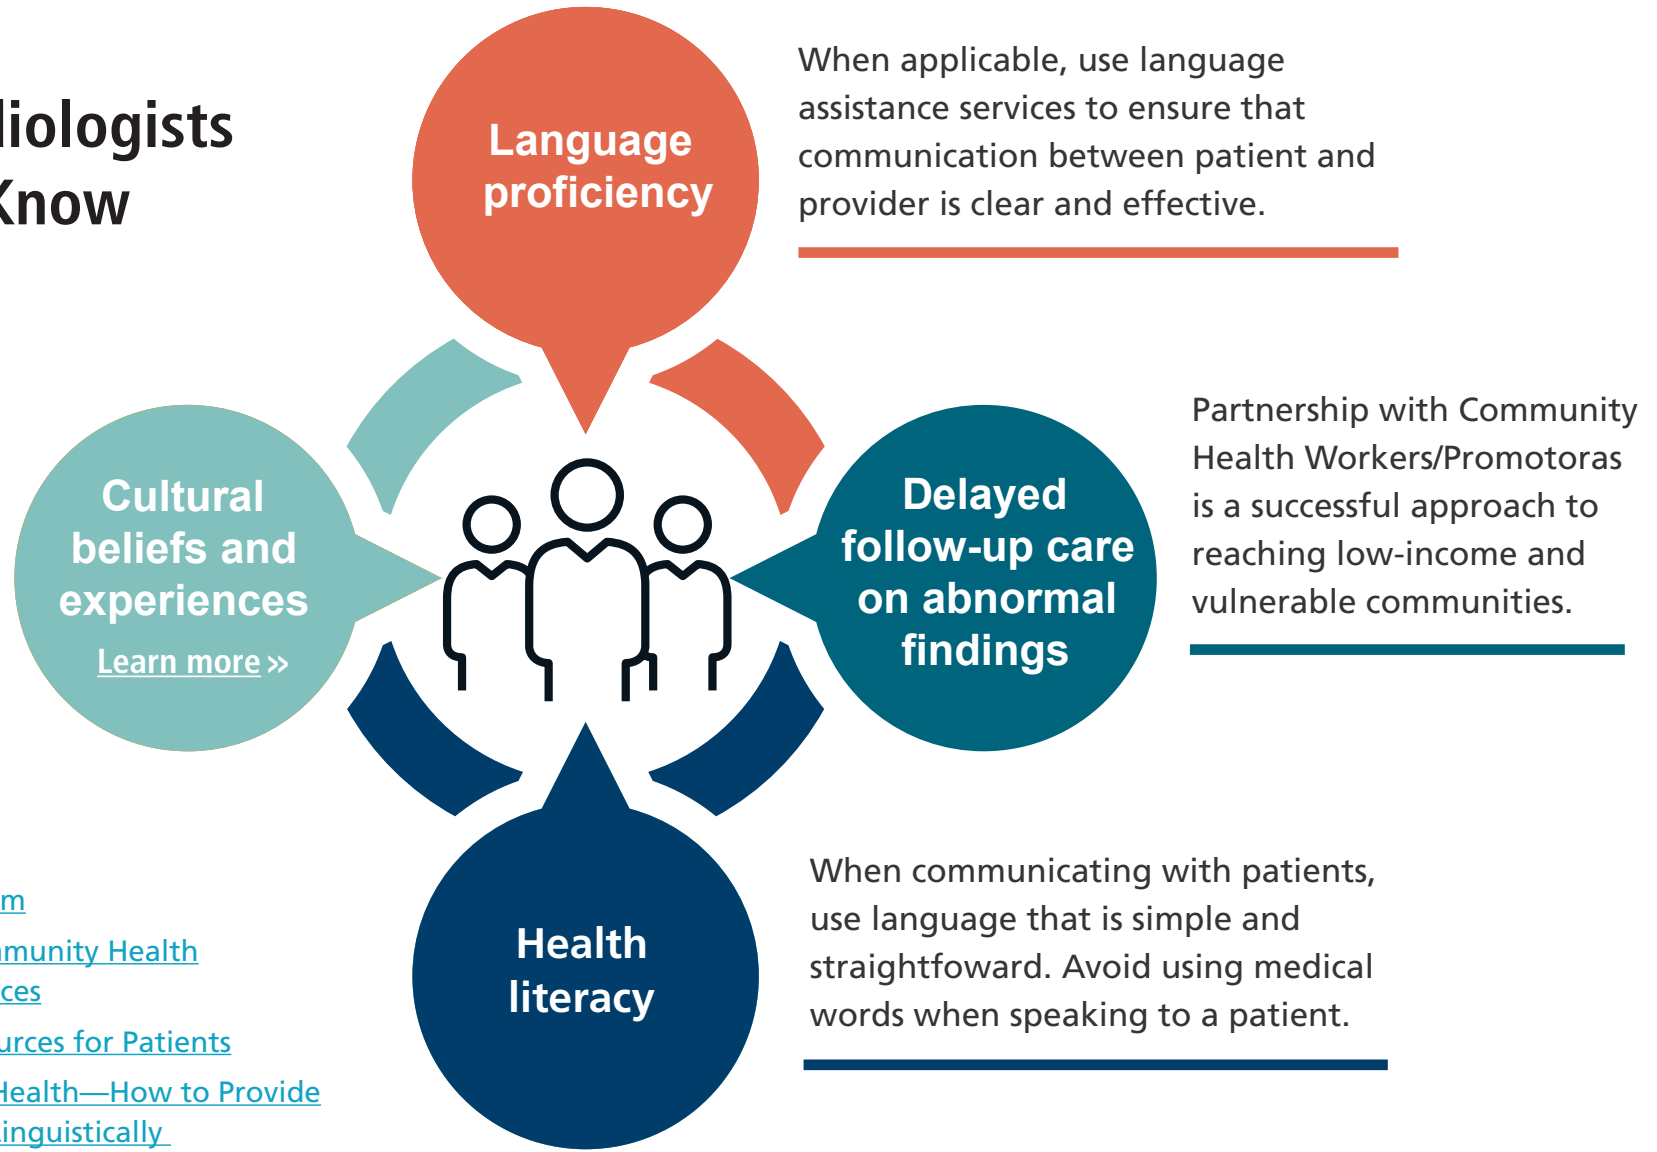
liologists
Know

Language proficiency

When applicable, use language assistance services to ensure that communication between patient and provider is clear and effective.

Cultural beliefs and experiences

Learn more »

Delayed follow-up care on abnormal findings

Partnership with Community Health Workers/Promotoras is a successful approach to reaching low-income and vulnerable communities.

Health literacy

When communicating with patients, use language that is simple and straightfoward. Avoid using medical words when speaking to a patient.

m

nmunity Health

ces

urces for Patients

Health—How to Provide

inguistically